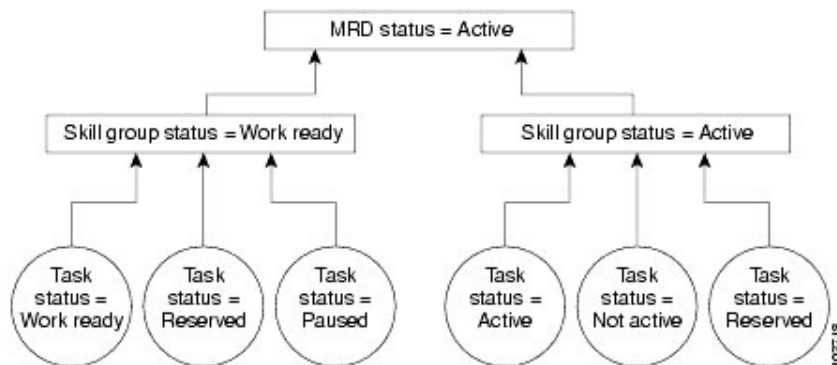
MRD status = Active

Skill group status = Work ready

Skill group status = Active

Task status = Work ready

Task status = Reserved

Task status = Paused

Task status = Active

Task status = Not active

Task status = Reserved

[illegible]